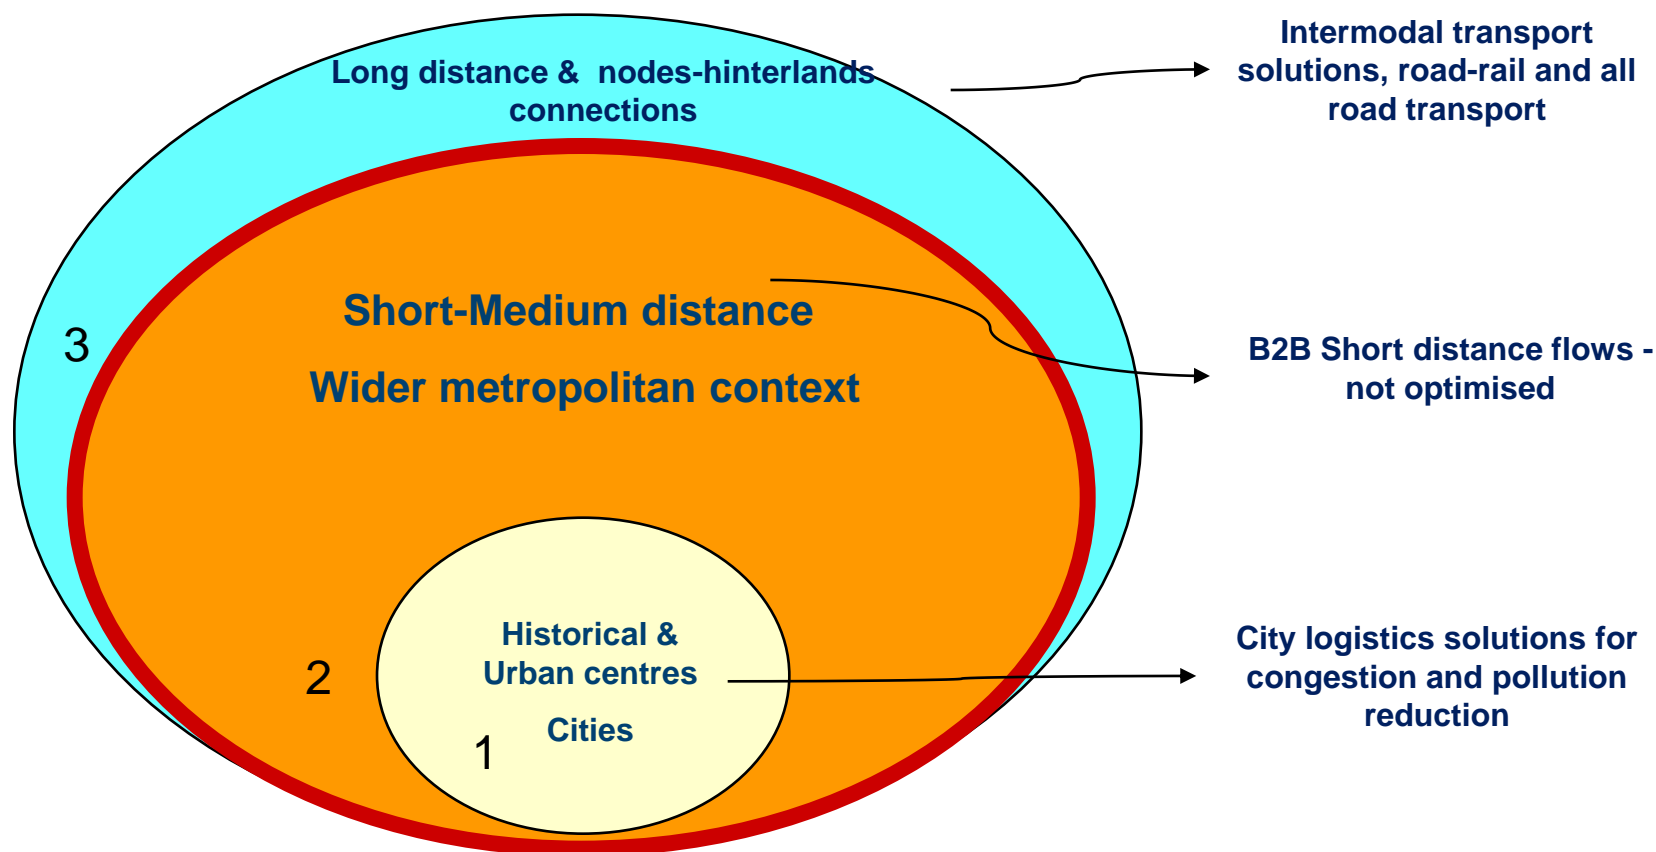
Long distance & nodes-hinterlands connections

Intermodal transport solutions, road-rail and all road transport

3

Short-Medium distance

Wider metropolitan context

B2B Short distance flows - not optimised

2

Historical & Urban centres

Cities

1

City logistics solutions for congestion and pollution reduction